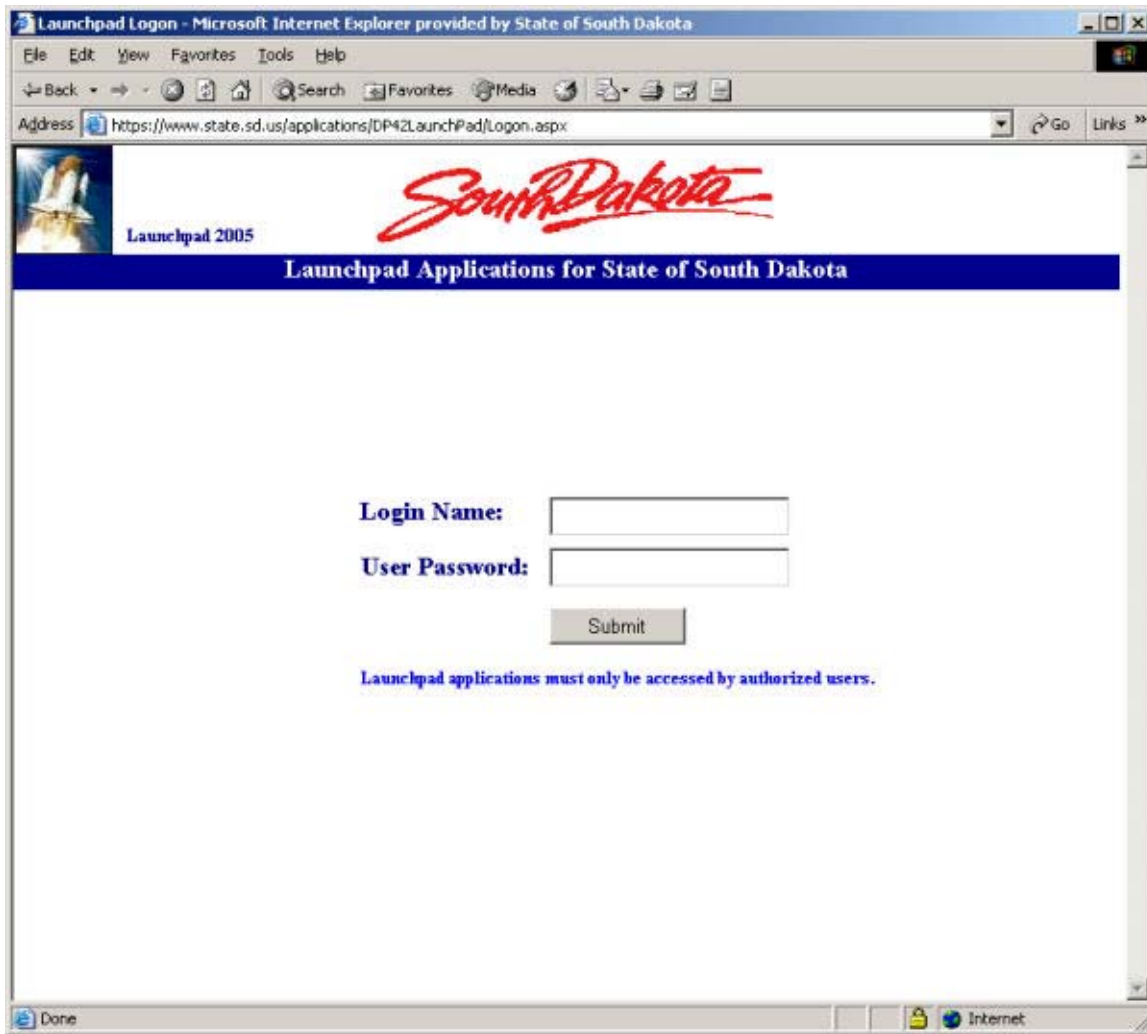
Launchpad Logon - Microsoft Internet Explorer provided by State of South Dakota

File Edit View Favorites Tools Help

Back Search Favorites Media

Address https://www.state.sd.us/applications/DP42LaunchPad/Logon.aspx Go Links »

Launchpad 2005

South Dakota

Launchpad Applications for State of South Dakota

Login Name:

User Password:

Submit

Launchpad applications must only be accessed by authorized users.

Done

Internet